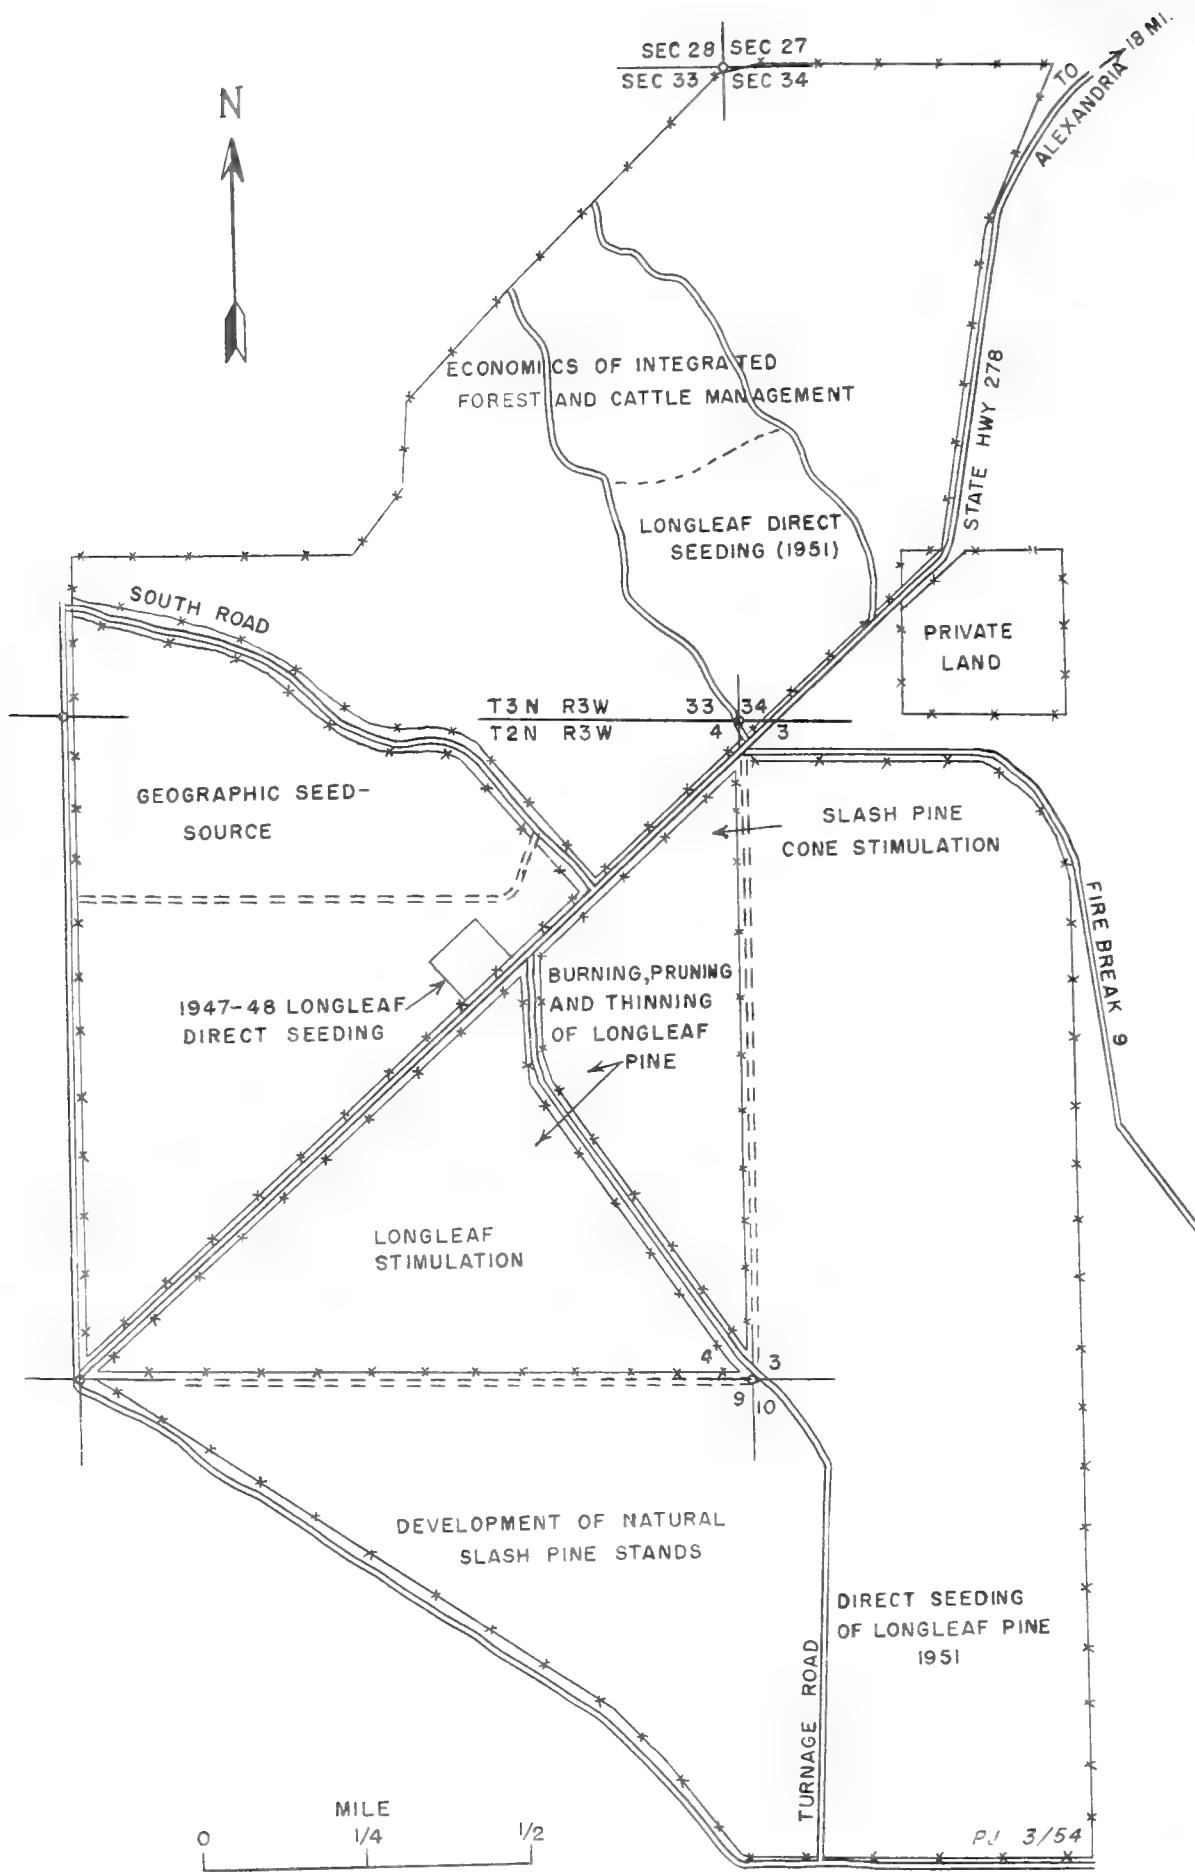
SEC 28 SEC 27
SEC 33 SEC 34

TO ALEXANDRIA 18 MI.

N

ECONOMICS OF INTEGRATED FOREST AND CATTLE MANAGEMENT

LONGLEAF DIRECT SEEDING (1951)

STATE HWY 278

PRIVATE LAND

SOUTH ROAD

T3N R3W 33 34
T2N R3W 4 3

GEOGRAPHIC SEED-SOURCE

SLASH PINE CONE STIMULATION

FIRE BREAK 9

1947-48 LONGLEAF DIRECT SEEDING

BURNING, PRUNING AND THINNING OF LONGLEAF PINE

LONGLEAF STIMULATION

4 3
9 10

DEVELOPMENT OF NATURAL SLASH PINE STANDS

DIRECT SEEDING OF LONGLEAF PINE 1951

TURNAGE ROAD

MILE
0 1/4 1/2

PJ 3/54